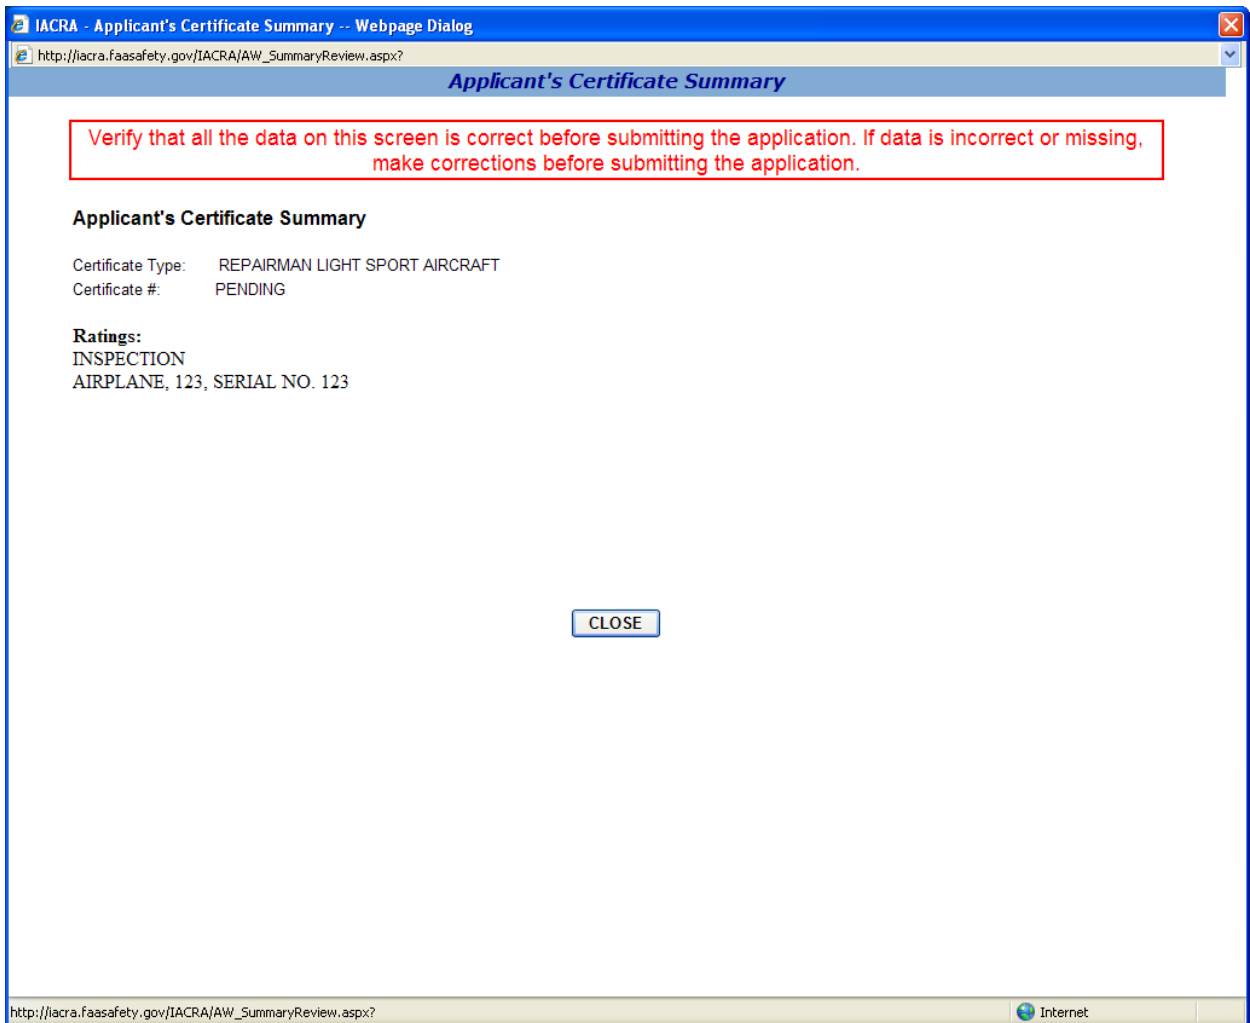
IACRA - Applicant's Certificate Summary -- Webpage Dialog

http://iacra.faasafety.gov/IACRA/AW_SummaryReview.aspx?

Applicant's Certificate Summary

Verify that all the data on this screen is correct before submitting the application. If data is incorrect or missing, make corrections before submitting the application.

Applicant's Certificate Summary

Certificate Type: REPAIRMAN LIGHT SPORT AIRCRAFT
Certificate #: PENDING

Ratings:
INSPECTION
AIRPLANE, 123, SERIAL NO. 123

CLOSE

http://iacra.faasafety.gov/IACRA/AW_SummaryReview.aspx?

Internet